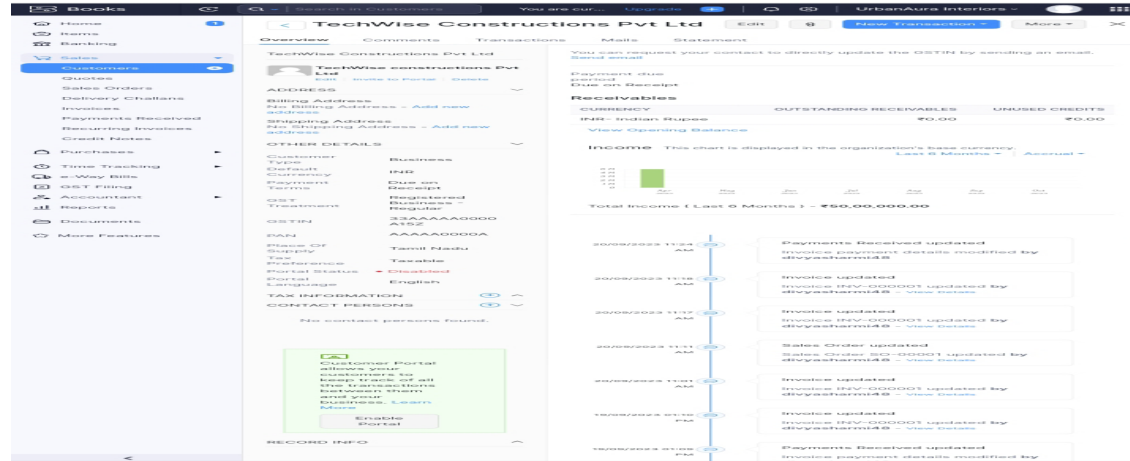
Books

Search in Customers

You are cur... Upgrade

UrbanAura Interiors

Home
Items
Banking
Sales
Customers
Quotes
Sales Orders
Delivery Challans
Invoices
Payments Received
Recurring Invoices
Credit Notes
Purchases
Time Tracking
e-Way Bills
GST Filing
Accountant
Reports
Documents
More Features

TechWise Constructions Pvt Ltd

Edit

New Transaction

More

Overview Comments Transactions Mails Statement

TechWise Constructions Pvt Ltd

TechWise constructions Pvt Ltd
Edit Invite to Portal Delete

ADDRESS

Billing Address
No Billing Address - Add new address

Shipping Address
No Shipping Address - Add new address

OTHER DETAILS

| Customer Type | Business |
|---|---|
| Default Currency | INR |
| Payment Terms | Due on Receipt |
| GST Treatment | Registered Business - Regular |
| GSTIN | 33AAAAA0000A1SZ |
| PAN | AAAAA0000A |
| Place Of Supply | Tamil Nadu |
| Tax Preference | Taxable |
| Portal Status | Disabled |
| Portal Language | English |

TAX INFORMATION

CONTACT PERSONS

No contact persons found.

Customer Portal allows your customers to keep track of all the transactions between them and your business. Learn More

Enable Portal

RECORD INFO

You can request your contact to directly update the GSTIN by sending an email. Send email

Payment due period
Due on Receipt

Receivables

| CURRENCY | OUTSTANDING RECEIVABLES | UNUSED CREDITS |
|---|---|---|
| INR- Indian Rupee | ₹0.00 | ₹0.00 |

View Opening Balance

Income This chart is displayed in the organization's base currency.

Last 6 Months Accrual

Apr May Jun Jul Aug Sep Oct

Total Income ( Last 6 Months ) - ₹50,00,000.00

20/09/2023 11:24 AM
Payments Received updated
Invoice payment details modified by divyasharmi48

20/09/2023 11:18 AM
Invoice updated
Invoice INV-000001 updated by divyasharmi48 - View Details

20/09/2023 11:17 AM
Invoice updated
Invoice INV-000001 updated by divyasharmi48 - View Details

20/09/2023 11:11 AM
Sales Order updated
Sales Order SO-00001 updated by divyasharmi48 - View Details

20/09/2023 11:01 AM
Invoice updated
Invoice INV-000001 updated by divyasharmi48 - View Details

19/09/2023 01:10 PM
Invoice updated
Invoice INV-000001 updated by divyasharmi48 - View Details

19/09/2023 01:05 PM
Payments Received updated
Invoice payment details modified by